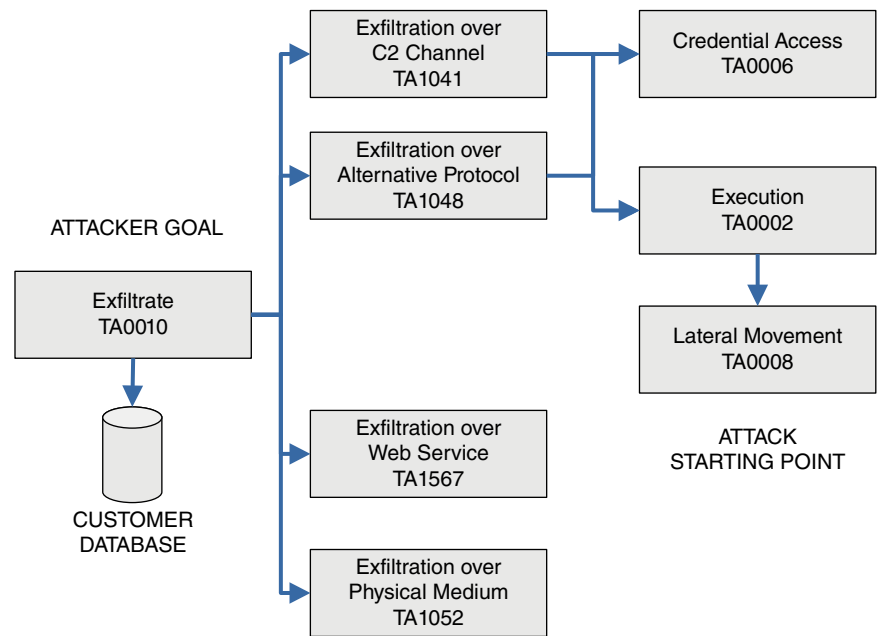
ATTACKER GOAL

Exfiltrate
TA0010

CUSTOMER DATABASE

Exfiltration over C2 Channel
TA1041

Exfiltration over Alternative Protocol
TA1048

Exfiltration over Web Service
TA1567

Exfiltration over Physical Medium
TA1052

Credential Access
TA0006

Execution
TA0002

Lateral Movement
TA0008

ATTACK STARTING POINT